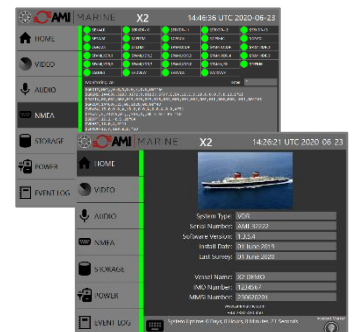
AMI MARINE X2 14:46:36 UTC 2020-06-23

HOME
VIDEO
AUDIO
NMEA
STORAGE
POWER
EVENT LOG

AMI MARINE X2 14:26:21 UTC 2020-06-23

HOME
VIDEO
AUDIO
NMEA
STORAGE
POWER
EVENT LOG

System Type: VDR
Serial Number: AMI-X2222
Software Version: 1.3.2.4
Install Date: 01 June 2019
Last Survey: 01 June 2020

Vessel Name: X2 DEMO
IMO Number: 1234567
MMSI Number: 230602091

System Uptime: 0 Days, 0 Hours, 0 Minutes, 11 Seconds